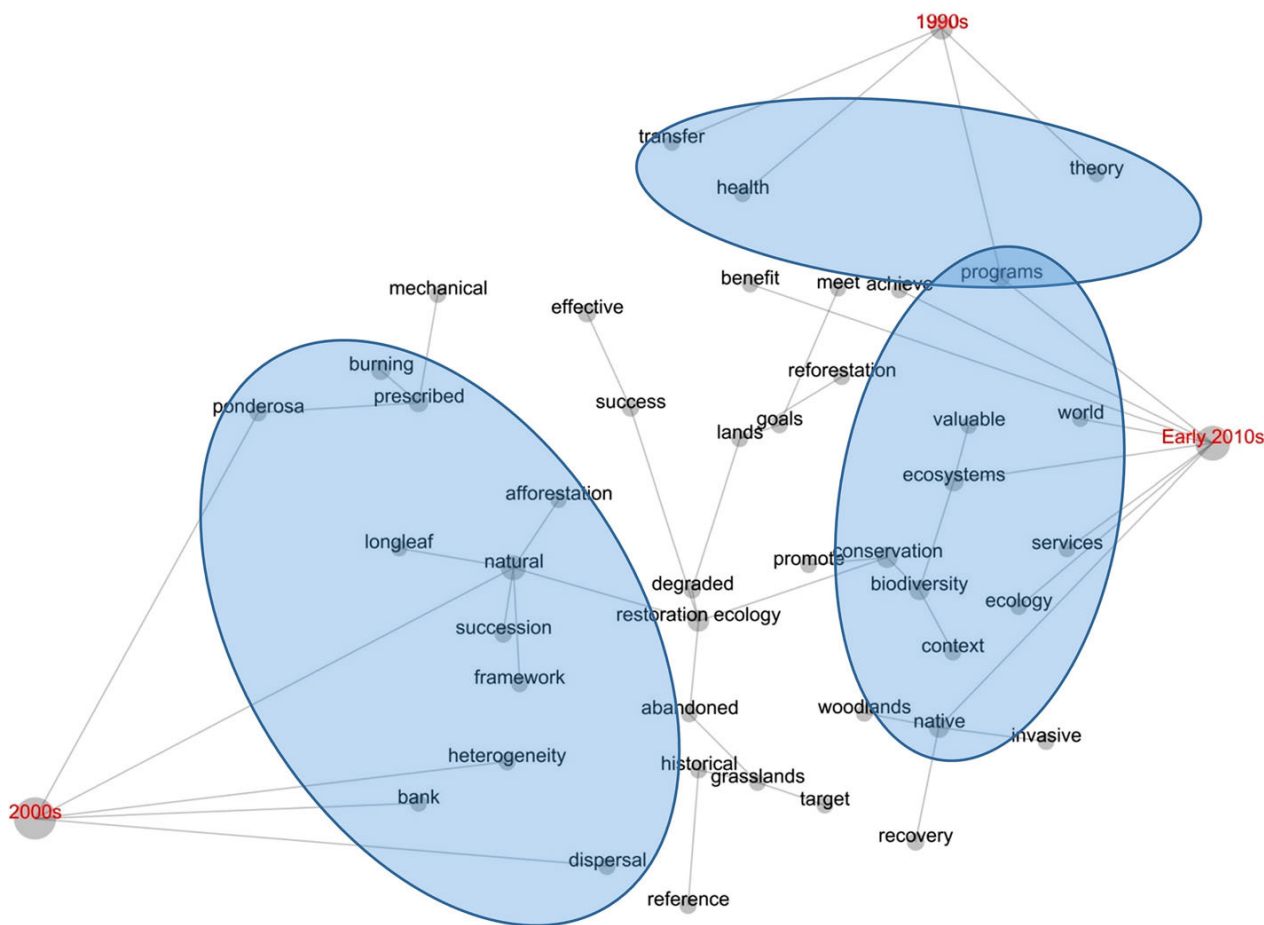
1990s

transfer

health

theory

programs

benefit

meet achieve

mechanical

effective

burning

prescribed

ponderosa

reforestation

success

goals

lands

valuable

world

Early 2010s

ecosystems

afforestation

longleaf

natural

promote

conservation

services

degraded

biodiversity

restoration ecology

ecology

succession

context

framework

abandoned

woodlands

native

invasive

heterogeneity

historical

grasslands

bank

target

2000s

recovery

dispersal

reference